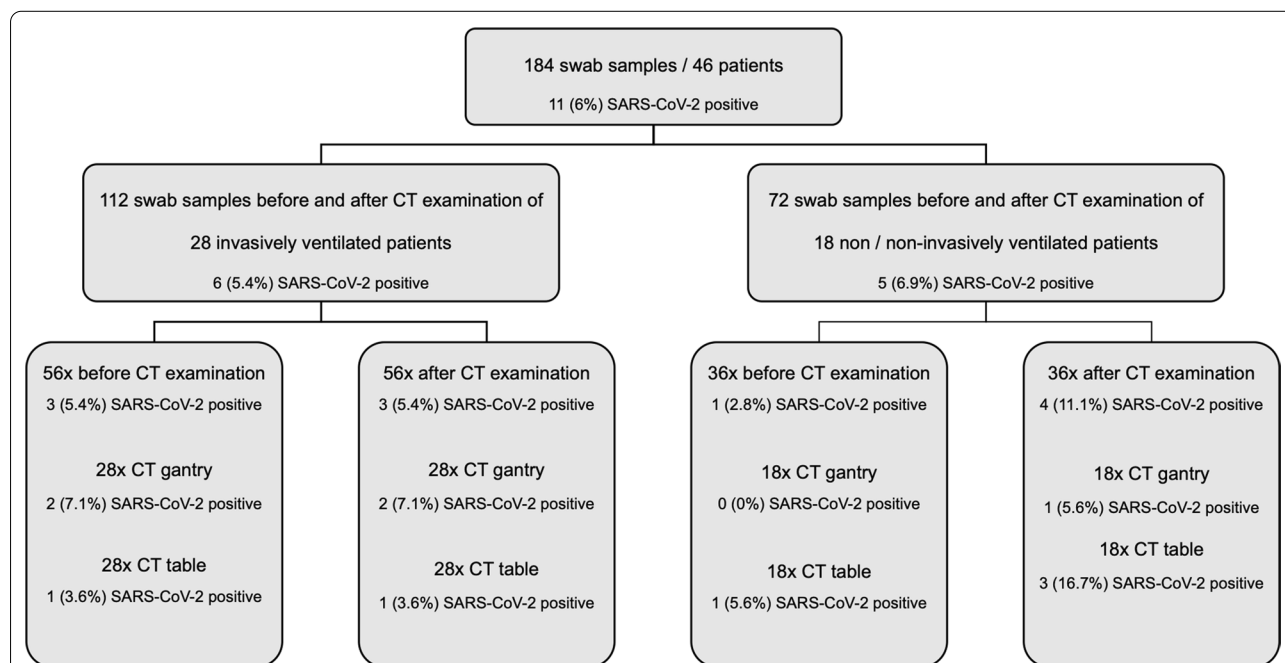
184 swab samples / 46 patients

11 (6%) SARS-CoV-2 positive

112 swab samples before and after CT examination of

28 invasively ventilated patients

6 (5.4%) SARS-CoV-2 positive

72 swab samples before and after CT examination of

18 non / non-invasively ventilated patients

5 (6.9%) SARS-CoV-2 positive

56x before CT examination
3 (5.4%) SARS-CoV-2 positive

28x CT gantry
2 (7.1%) SARS-CoV-2 positive

28x CT table
1 (3.6%) SARS-CoV-2 positive

56x after CT examination
3 (5.4%) SARS-CoV-2 positive

28x CT gantry
2 (7.1%) SARS-CoV-2 positive

28x CT table
1 (3.6%) SARS-CoV-2 positive

36x before CT examination
1 (2.8%) SARS-CoV-2 positive

18x CT gantry
0 (0%) SARS-CoV-2 positive

18x CT table
1 (5.6%) SARS-CoV-2 positive

36x after CT examination
4 (11.1%) SARS-CoV-2 positive

18x CT gantry
1 (5.6%) SARS-CoV-2 positive

18x CT table
3 (16.7%) SARS-CoV-2 positive